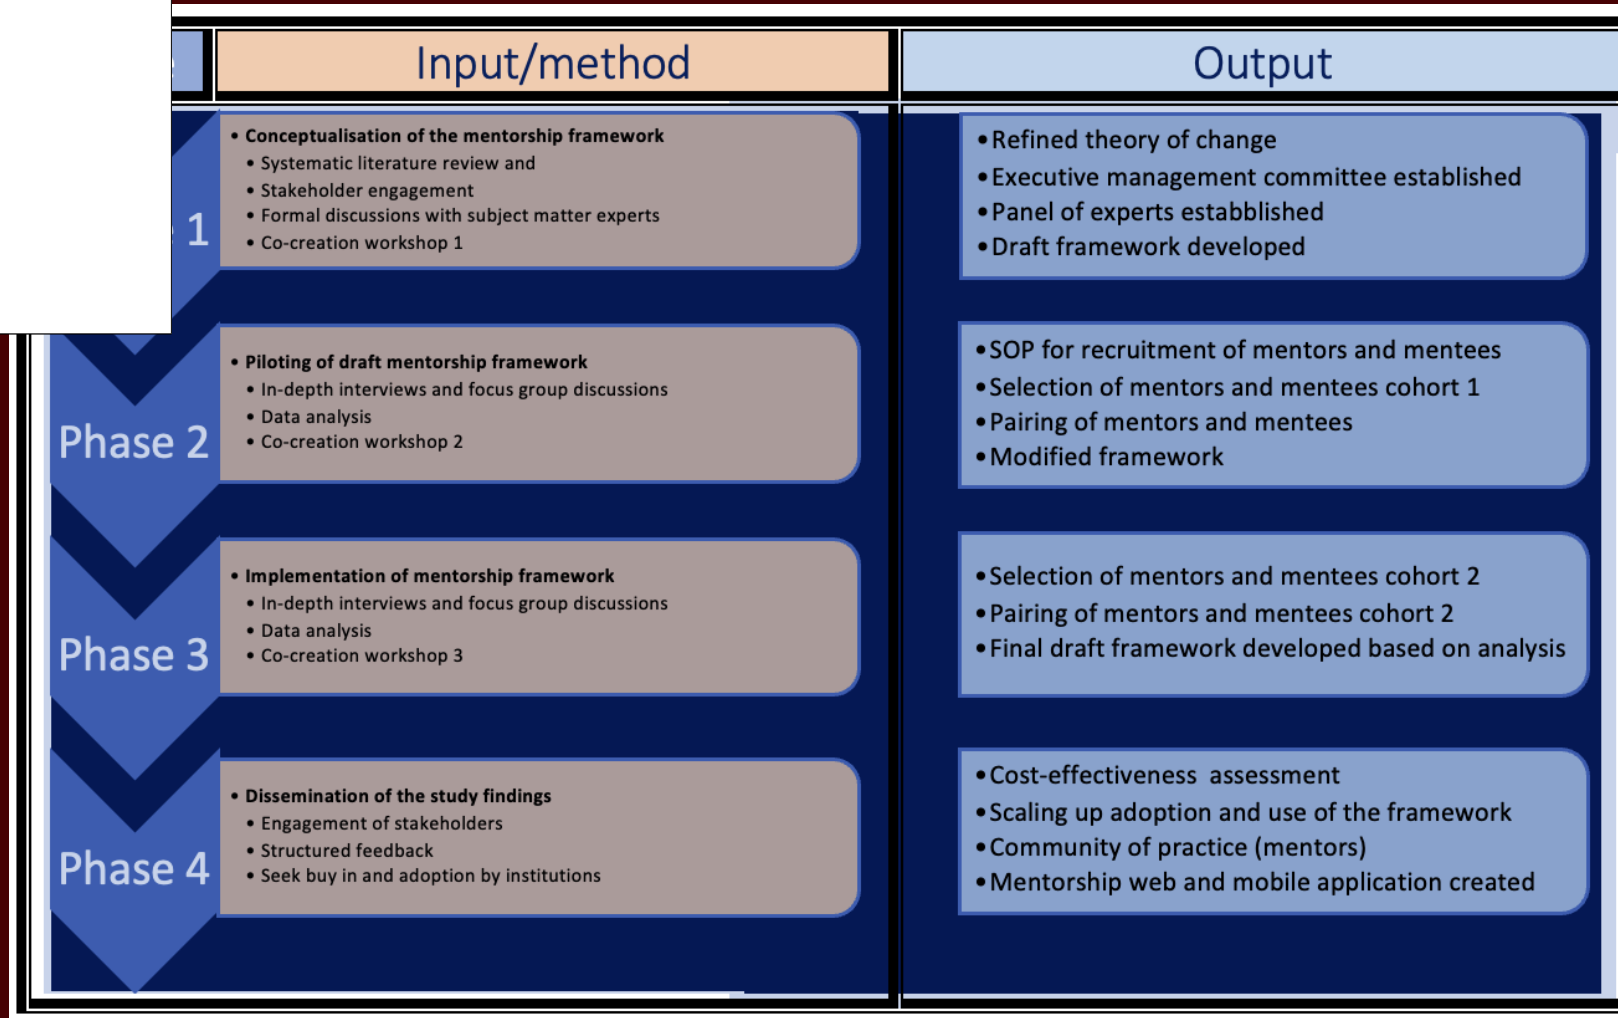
Input/method

Output

1

- Conceptualisation of the mentorship framework
- Systematic literature review and
- Stakeholder engagement
- Formal discussions with subject matter experts
- Co-creation workshop 1

- Refined theory of change
- Executive management committee established
- Panel of experts estabblished
- Draft framework developed

Phase 2

- Piloting of draft mentorship framework
- In-depth interviews and focus group discussions
- Data analysis
- Co-creation workshop 2

- SOP for recruitment of mentors and mentees
- Selection of mentors and mentees cohort 1
- Pairing of mentors and mentees
- Modified framework

Phase 3

- Implementation of mentorship framework
- In-depth interviews and focus group discussions
- Data analysis
- Co-creation workshop 3

- Selection of mentors and mentees cohort 2
- Pairing of mentors and mentees cohort 2
- Final draft framework developed based on analysis

Phase 4

- Dissemination of the study findings
- Engagement of stakeholders
- Structured feedback
- Seek buy in and adoption by institutions

- Cost-effectiveness assessment
- Scaling up adoption and use of the framework
- Community of practice (mentors)
- Mentorship web and mobile application created